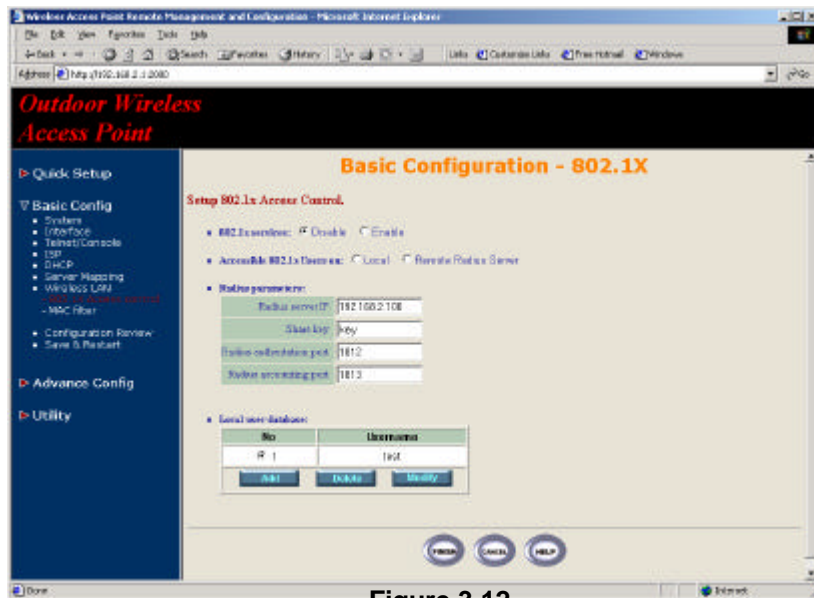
Wireless Access Point Remote Management and Configuration - Microsoft Internet Explorer

File Edit View Favorites Tools Help

Back Search Favorites History Links Customize Links Free Hotmail Windows

Address http://192.168.2.1:8080

Outdoor Wireless Access Point

▷ Quick Setup

▽ Basic Config
• System
• Interface
• Telnet/Console
• ISP
• DHCP
• Server Mapping
• Wireless LAN
- 802.1x Access control
- MAC filter
• Configuration Review
• Save & Restart

▷ Advance Config

▷ Utility

Basic Configuration - 802.1X

Setup 802.1x Access Control.

• 802.1x service: Disable Enable

• Accessible 802.1x Users on: Local Remote Radius Server

• Radius parameters:

| | |
|---|---|
| Radius server IP | 192.168.2.100 |
| Share key | key |
| Radius authentication port | 1812 |
| Radius accounting port | 1813 |

• Local user database:

| No | Username |
|---|---|
| 1 | test |

Add Delete Modify

FINISH CANCEL HELP

Done Internet

Figure 3-12